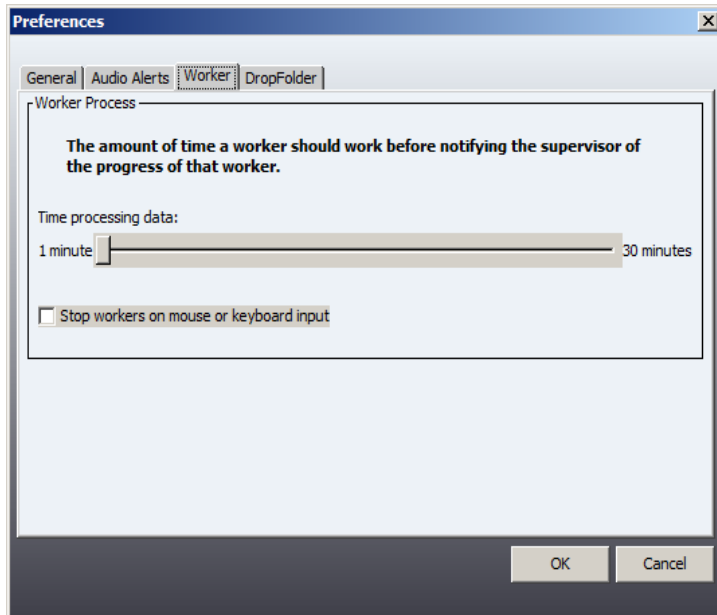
Preferences

General | Audio Alerts | Worker | DropFolder

Worker Process

The amount of time a worker should work before notifying the supervisor of the progress of that worker.

Time processing data:

1 minute

30 minutes

Stop workers on mouse or keyboard input

OK

Cancel